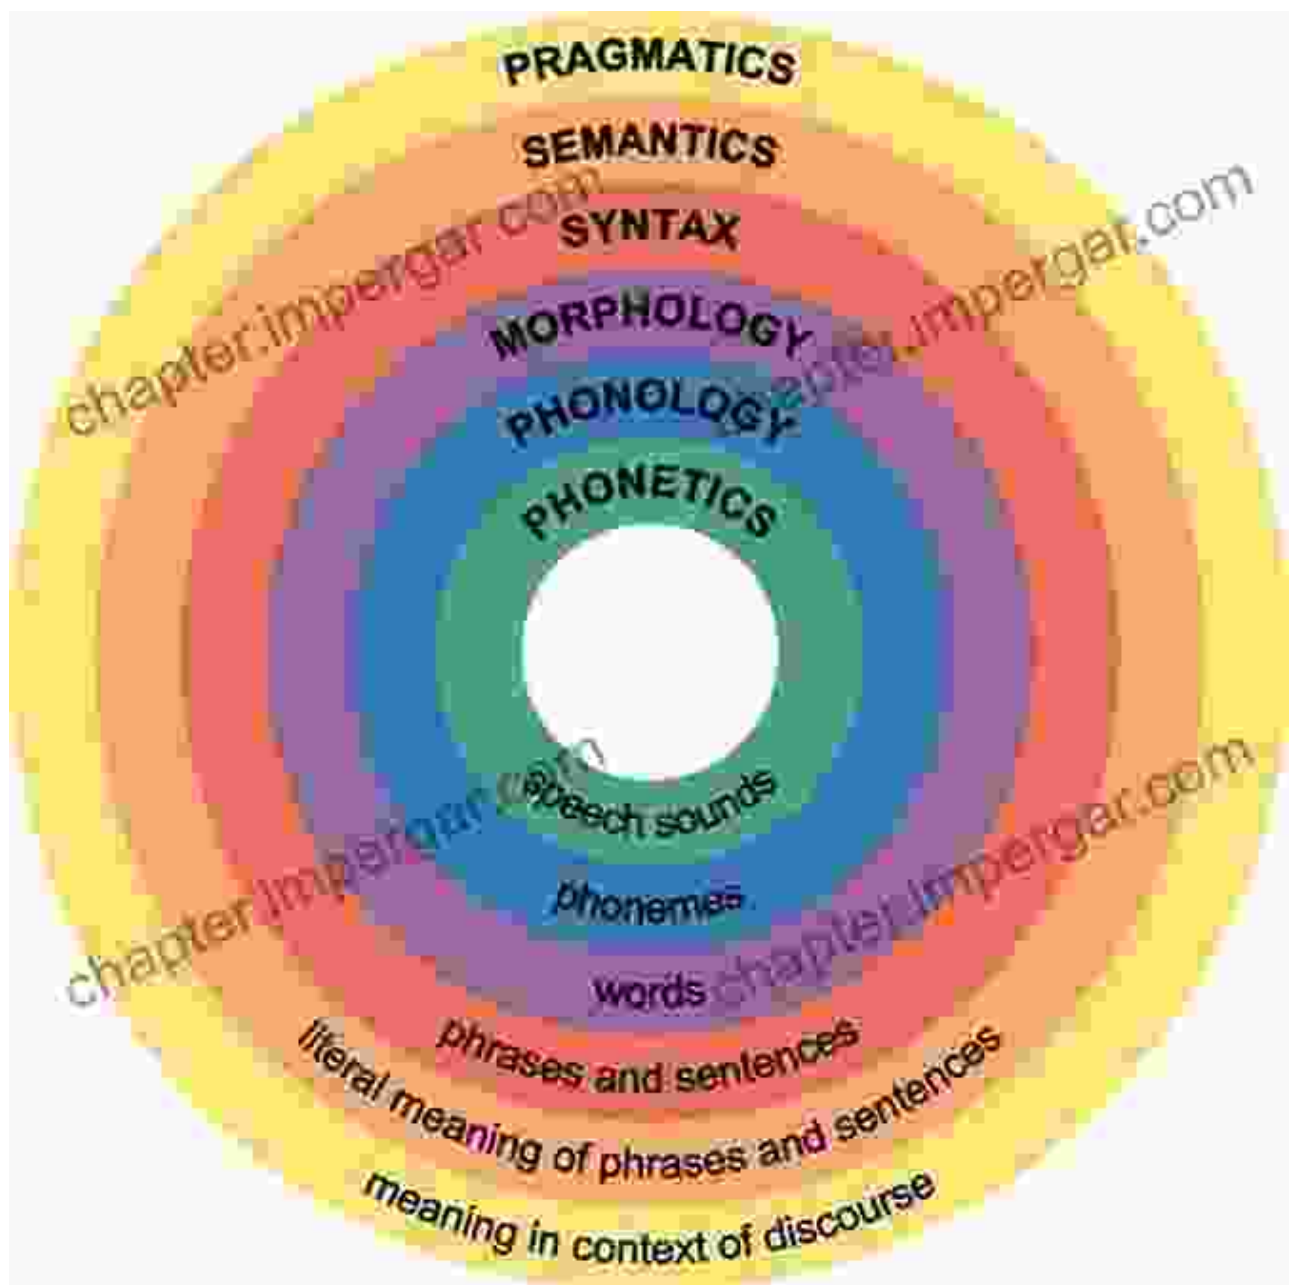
PRAGMATICS
SEMANTICS
SYNTAX
MORPHOLOGY
PHONOLOGY
PHONETICS

speech sounds
phonemes
words
phrases and sentences
literal meaning of phrases and sentences
meaning in context of discourse

chapter.impergar.com
chapter.impergar.com
chapter.impergar.com
chapter.impergar.com